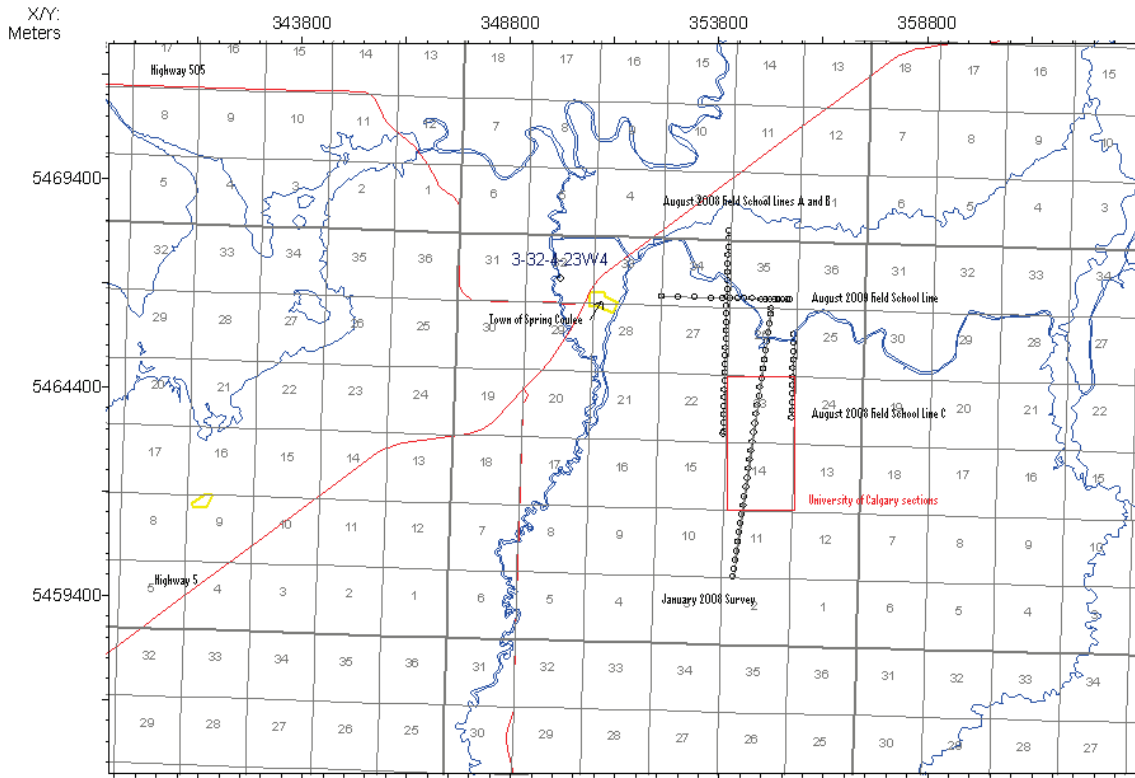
X/Y:
Meters

343800
348800
353800
358800

5469400
5464400
5459400

Highway 505

17 16 15 14 13 18 17 16 15 14 13 18 17 16 15

8 9 10 11 12 7 8 9 10 11 12 7 8 9 10

5 4 3 2 1 6 5 4 3 2 1 6 5 4 3

August 2008 Field School Lines A and B

32 33 34 35 36 31 3-32-4-23W4 34 35 36 31 32 33 34

August 2009 Field School Line

Town of Spring Coulee

29 28 27 26 25 30 29 28 27 25 30 29 28 27

20 21 22 23 24 19 20 21 22 24 19 20 21 22

August 2008 Field School Line C

17 16 15 14 13 18 17 16 15 14 13 18 17 16 15

University of Calgary sections

8 9 10 11 12 7 8 9 10 11 12 7 8 9 10

Highway 5

5 4 3 2 1 6 5 4 2 1 6 5 4

January 2008 Survey

32 33 34 35 36 31 32 33 34 35 36 31 32 33 34

29 28 27 26 25 30 29 28 27 26 25 30 29 28 27